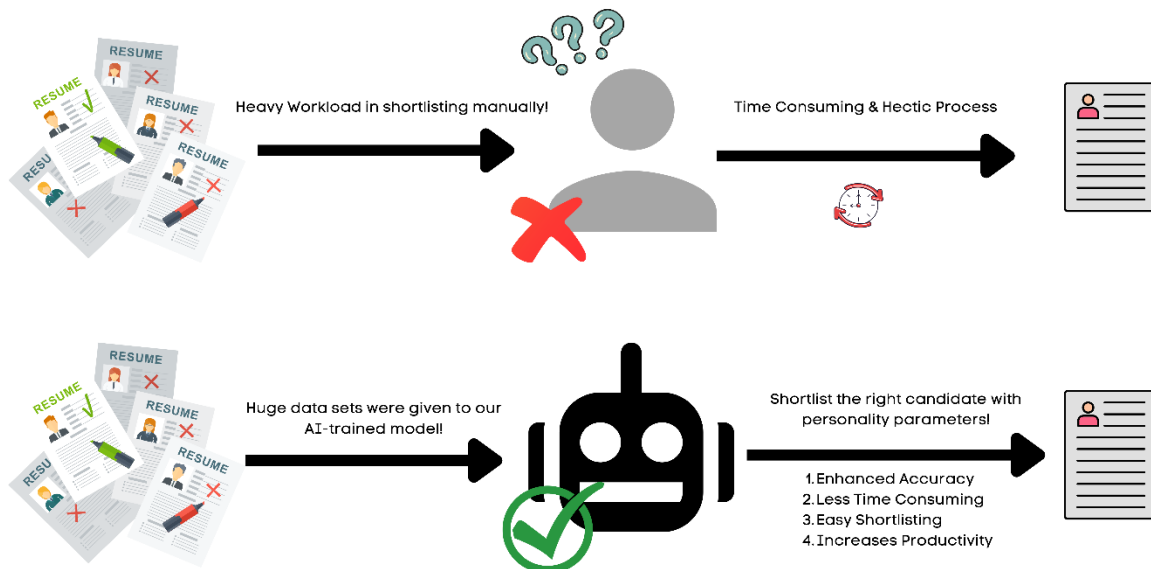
RESUME
RESUME
RESUME
RESUME
RESUME

Heavy Workload in shortlisting manually!

Time Consuming & Hectic Process

RESUME
RESUME
RESUME
RESUME
RESUME

Huge data sets were given to our AI-trained model!

Shortlist the right candidate with personality parameters!

1. Enhanced Accuracy
2. Less Time Consuming
3. Easy Shortlisting
4. Increases Productivity